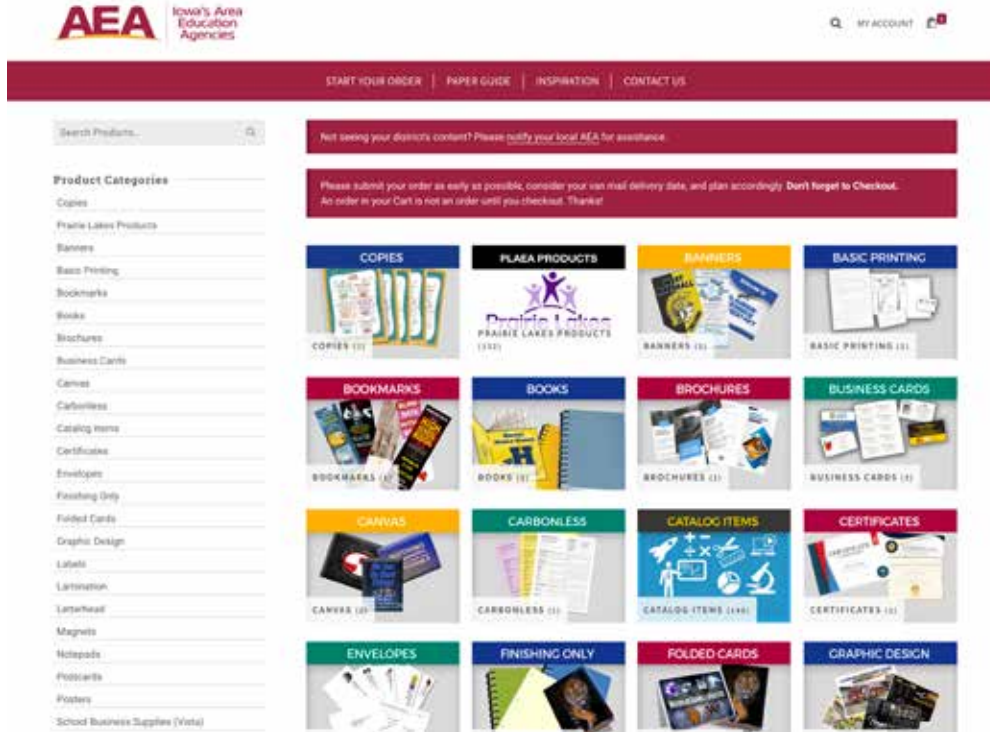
AEA Iowa's Area Education Agencies

MY ACCOUNT

START YOUR ORDER | PAPER GUIDE | INSPIRATION | CONTACT US

Search Products...

Product Categories
Copies
Prairie Lakes Products
Banners
Basic Printing
Bookmarks
Books
Brochures
Business Cards
Canvas
Carbonless
Catalog Items
Certificates
Envelopes
Finishing Only
Folded Cards
Graphic Design
Labels
Lamination
Letterhead
Magnets
Notepads
Postcards
Posters
School Business Supplies (Vista)

Not seeing your district's content? Please notify your local AEA for assistance.

Please submit your order as early as possible, consider your van mail delivery date, and plan accordingly. Don't forget to Checkout. An order in your Cart is not an order until you checkout. Thanks!

COPIES
COPIES (1)

PLAEA PRODUCTS
Prairie Lakes
PRAIRIE LAKES PRODUCTS (350)

BANNERS
BANNERS (1)

BASIC PRINTING
BASIC PRINTING (1)

BOOKMARKS
BOOKMARKS (1)

BOOKS
BOOKS (2)

BROCHURES
BROCHURES (1)

BUSINESS CARDS
BUSINESS CARDS (1)

CANVAS
CANVAS (2)

CARBONLESS
CARBONLESS (1)

CATALOG ITEMS
CATALOG ITEMS (146)

CERTIFICATES
CERTIFICATES (1)

ENVELOPES

FINISHING ONLY

FOLDED CARDS

GRAPHIC DESIGN